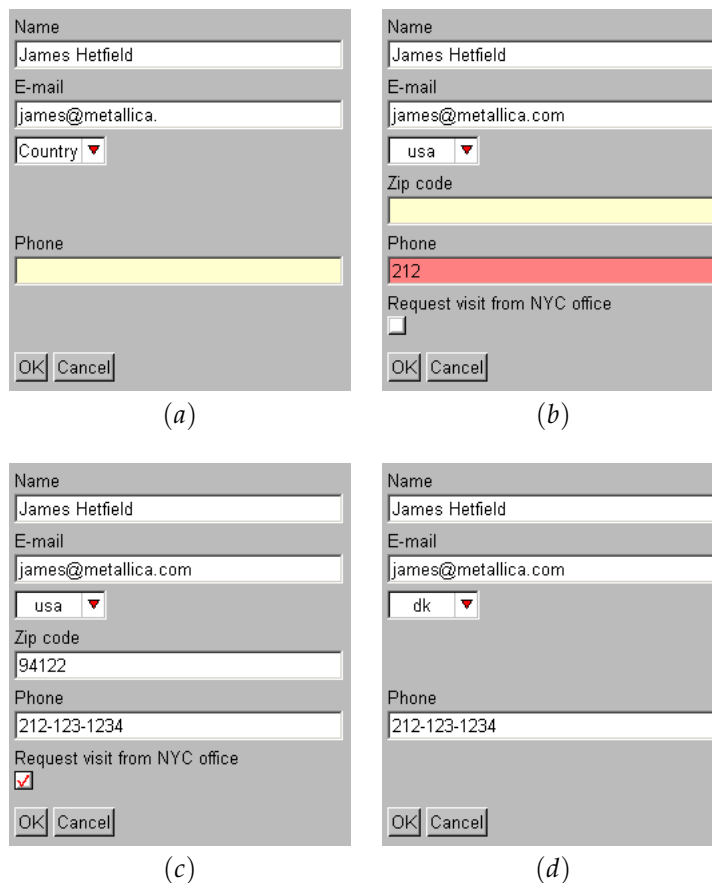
Name
James Hetfield
E-mail
james@metallica.
Country
Phone

OK Cancel

(a)

Name
James Hetfield
E-mail
james@metallica.com
usa
Zip code

Phone
212
Request visit from NYC office

OK Cancel

(b)

Name
James Hetfield
E-mail
james@metallica.com
usa
Zip code
94122
Phone
212-123-1234
Request visit from NYC office

OK Cancel

(c)

Name
James Hetfield
E-mail
james@metallica.com
dk

Phone
212-123-1234

OK Cancel

(d)